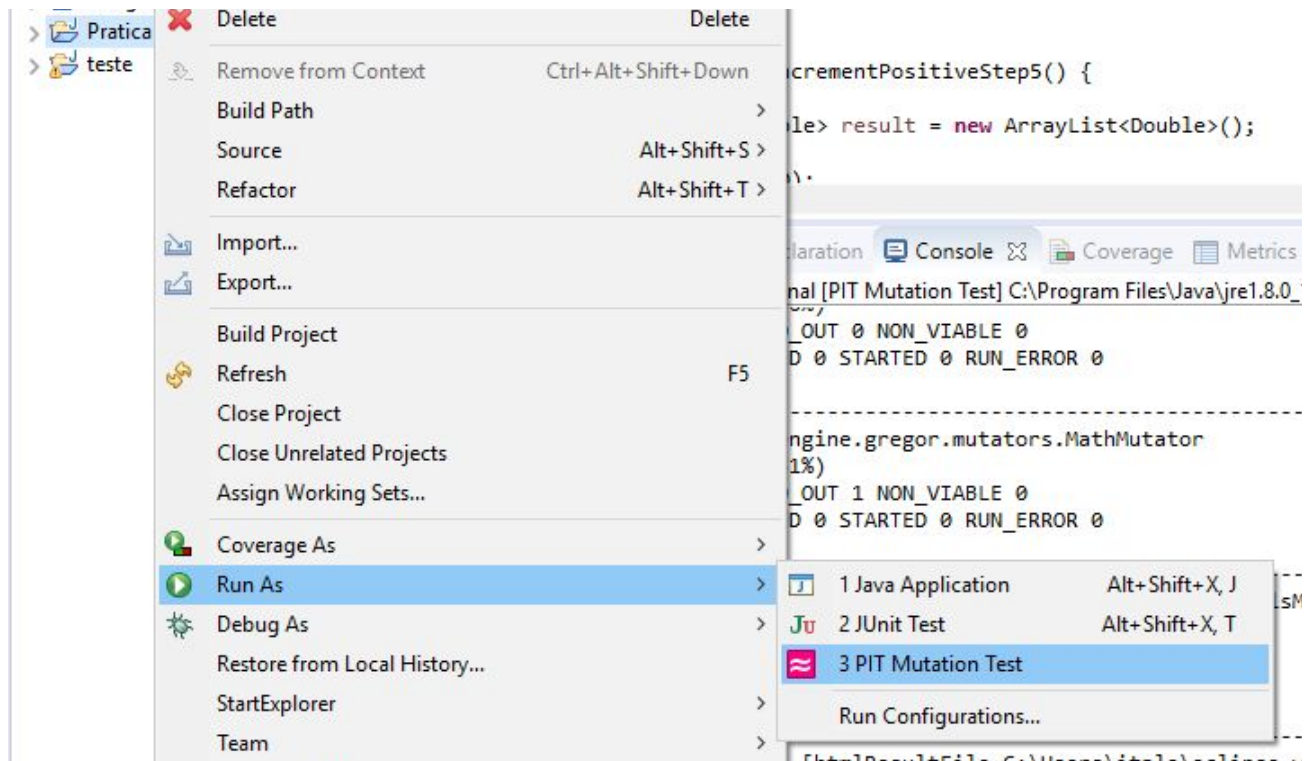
Pratica
teste

Delete Delete
Remove from Context Ctrl+Alt+Shift+Down
Build Path
Source Alt+Shift+S
Refactor Alt+Shift+T
Import...
Export...
Build Project
Refresh F5
Close Project
Close Unrelated Projects
Assign Working Sets...
Coverage As
Run As
Debug As
Restore from Local History...
StartExplorer
Team

1 Java Application Alt+Shift+X, J
2 JUnit Test Alt+Shift+X, T
3 PIT Mutation Test
Run Configurations...

crementPositiveStep5() {
le> result = new ArrayList<Double>();
).

laration Console Coverage Metrics
nal [PIT Mutation Test] C:\Program Files\Java\jre1.8.0_
_OUT 0 NON_VIABLE 0
D 0 STARTED 0 RUN_ERROR 0
----------------------------------------
ngine.gregor.mutators.MathMutator
1%)
_OUT 1 NON_VIABLE 0
D 0 STARTED 0 RUN_ERROR 0
---
isM
---
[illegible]